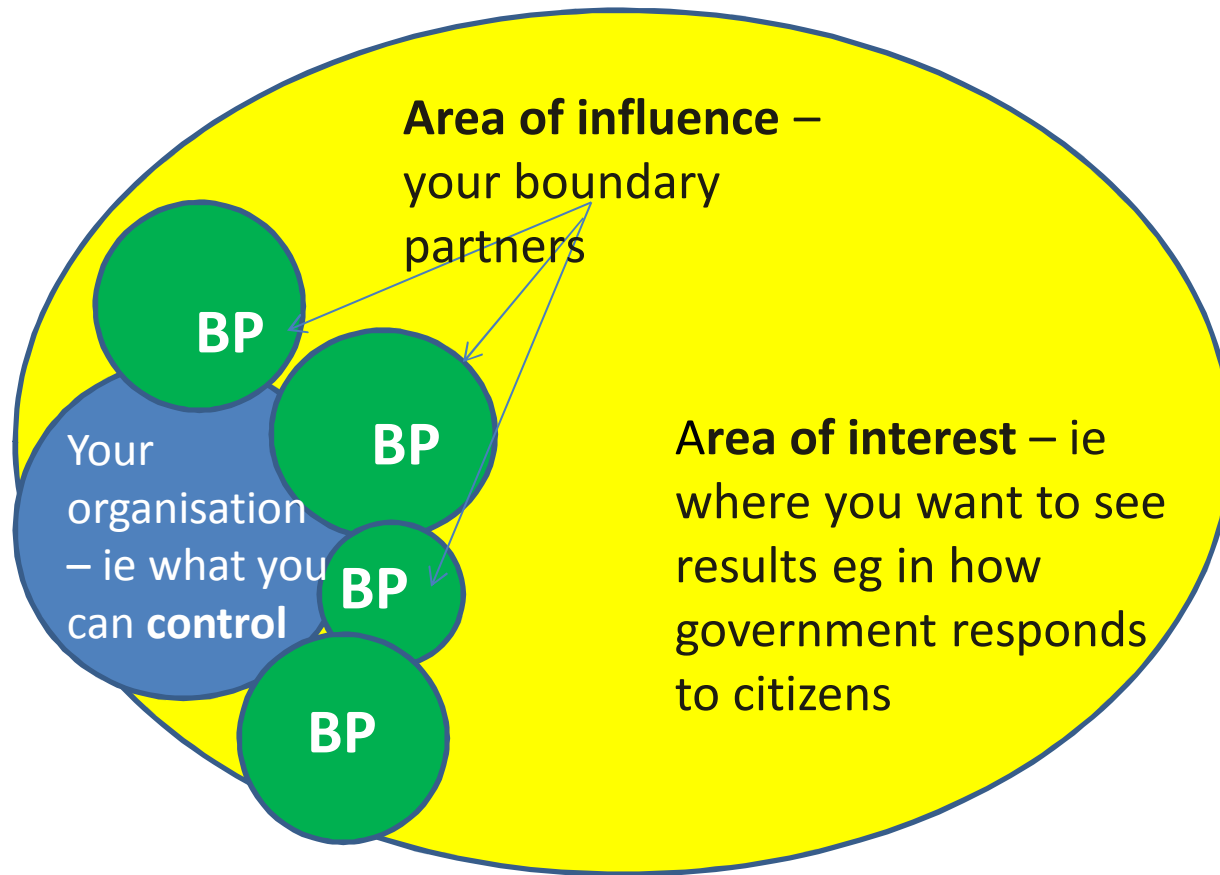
**Area of influence** – your boundary partners

BP

BP

BP

BP

Your organisation – ie what you can **control**

**Area of interest** – ie where you want to see results eg in how government responds to citizens